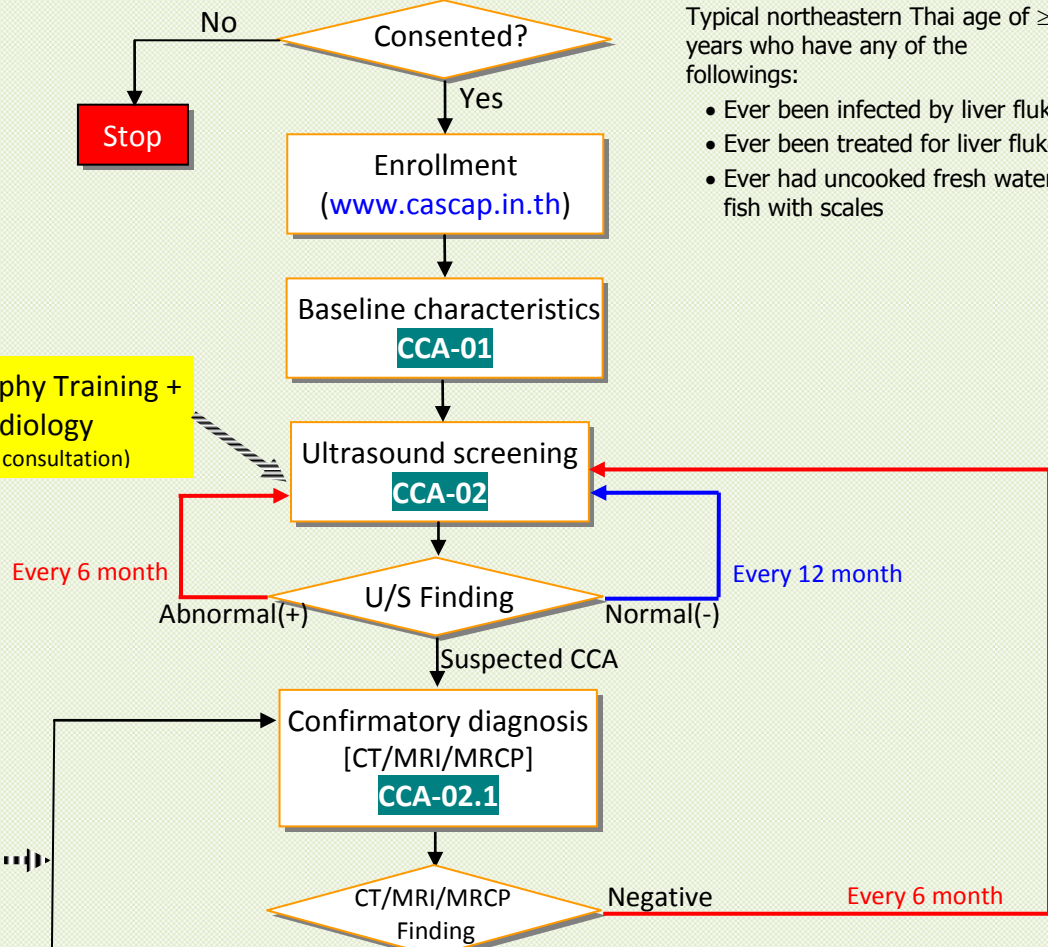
No

Consented?

Yes

Stop

Typical northeastern Thai age of ≥ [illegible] years who have any of the followings:

• Ever been infected by liver fluk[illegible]
• Ever been treated for liver fluk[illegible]
• Ever had uncooked fresh water fish with scales

Enrollment (www.cascap.in.th)

Baseline characteristics
CCA-01

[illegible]phy Training + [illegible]diology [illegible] consultation)

Ultrasound screening
CCA-02

Every 6 month

Every 12 month

Abnormal(+)

U/S Finding

Normal(-)

Suspected CCA

Confirmatory diagnosis [CT/MRI/MRCP]
CCA-02.1

CT/MRI/MRCP Finding

Negative

Every 6 month